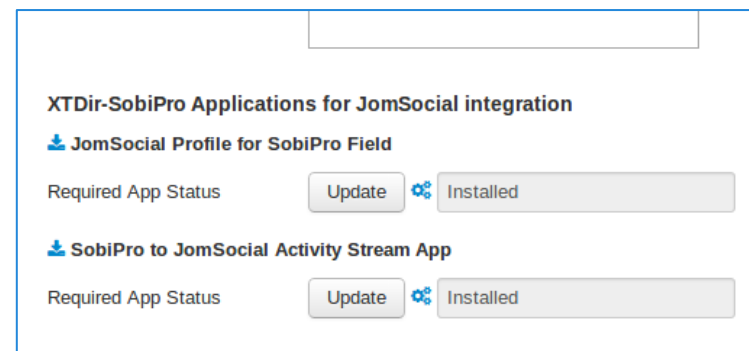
XTDir-SobiPro Applications for JomSocial integration

JomSocial Profile for SobiPro Field

Required App Status Update Installed

SobiPro to JomSocial Activity Stream App

Required App Status Update Installed